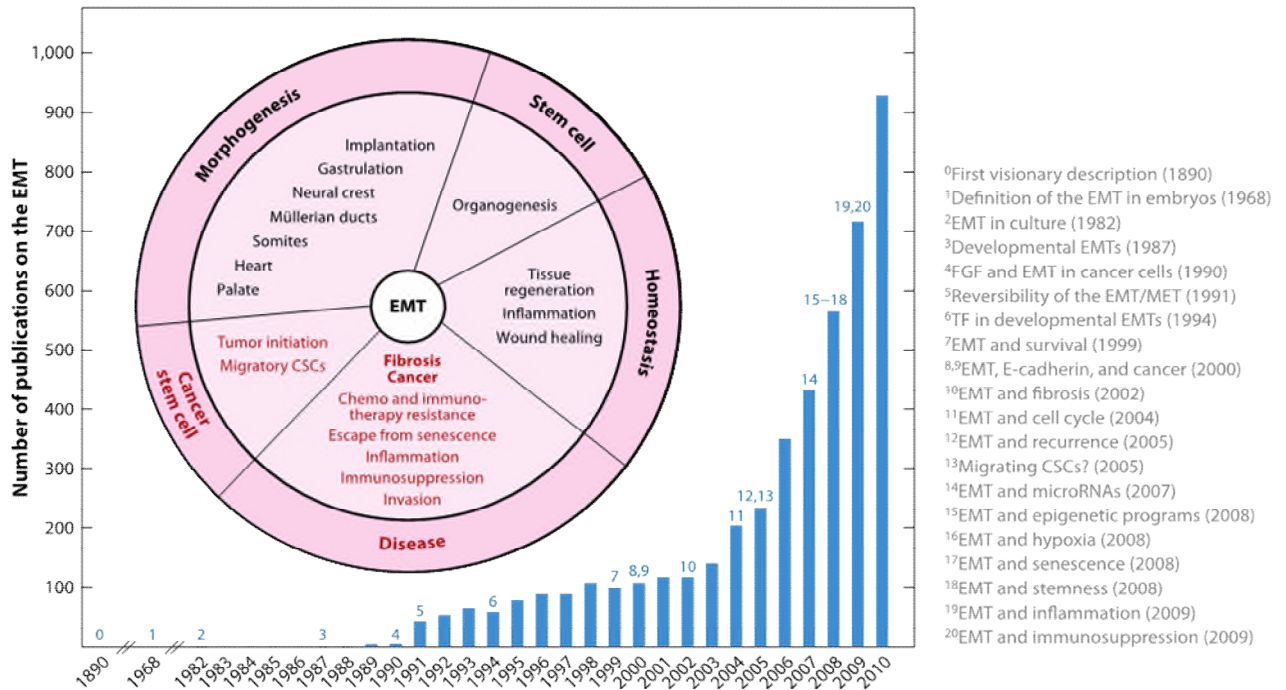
Number of publications on the EMT

1,000
900
800
700
600
500
400
300
200
100

Morphogenesis
Stem cell
Homeostasis
Disease
Cancer stem cell

Implantation
Gastrulation
Neural crest
Müllerian ducts
Somites
Heart
Palate

Organogenesis

Tissue regeneration
Inflammation
Wound healing

EMT

Tumor initiation
Migratory CSCs

Fibrosis
Cancer
Chemo and immunotherapy resistance
Escape from senescence
Inflammation
Immunosuppression
Invasion

0 1 2 3 4 5 6 7 8,9 10 11 12,13 14 15–18 19,20

1890 1968 1982 1983 1984 1985 1986 1987 1988 1989 1990 1991 1992 1993 1994 1995 1996 1997 1998 1999 2000 2001 2002 2003 2004 2005 2006 2007 2008 2009 2010

$^{0}$First visionary description (1890)
$^{1}$Definition of the EMT in embryos (1968)
$^{2}$EMT in culture (1982)
$^{3}$Developmental EMTs (1987)
$^{4}$FGF and EMT in cancer cells (1990)
$^{5}$Reversibility of the EMT/MET (1991)
$^{6}$TF in developmental EMTs (1994)
$^{7}$EMT and survival (1999)
$^{8,9}$EMT, E-cadherin, and cancer (2000)
$^{10}$EMT and fibrosis (2002)
$^{11}$EMT and cell cycle (2004)
$^{12}$EMT and recurrence (2005)
$^{13}$Migrating CSCs? (2005)
$^{14}$EMT and microRNAs (2007)
$^{15}$EMT and epigenetic programs (2008)
$^{16}$EMT and hypoxia (2008)
$^{17}$EMT and senescence (2008)
$^{18}$EMT and stemness (2008)
$^{19}$EMT and inflammation (2009)
$^{20}$EMT and immunosuppression (2009)